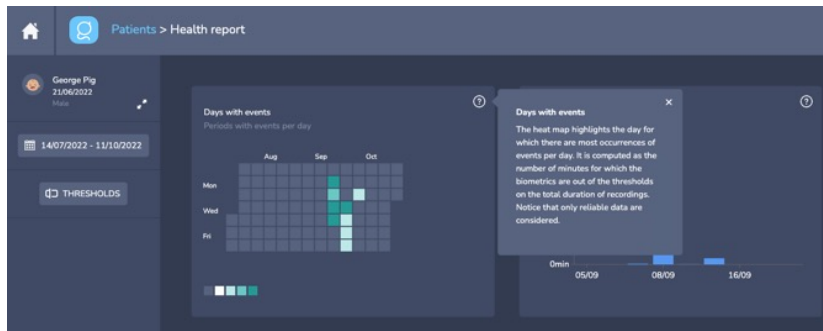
Patients > Health report

George Pig
21/06/2022
Male

14/07/2022 - 11/10/2022

THRESHOLDS

Days with events
Periods with events per day

Aug Sep Oct
Mon
Wed
Fri

Days with events
The heat map highlights the day for which there are most occurrences of events per day. It is computed as the number of minutes for which the biometrics are out of the thresholds on the total duration of recordings. Notice that only reliable data are considered.

0min
05/09
08/09
16/09